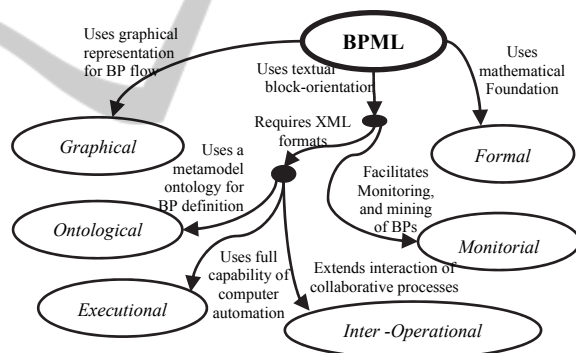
BPML

Uses graphical representation for BP flow

Uses textual block-orientation

Uses mathematical Foundation

Graphical

Requires XML formats

Formal

Uses a metamodel ontology for BP definition

Facilitates Monitoring, and mining of BPs

Ontological

Monitorial

Uses full capability of computer automation

Extends interaction of collaborative processes

Executional

Inter -Operational